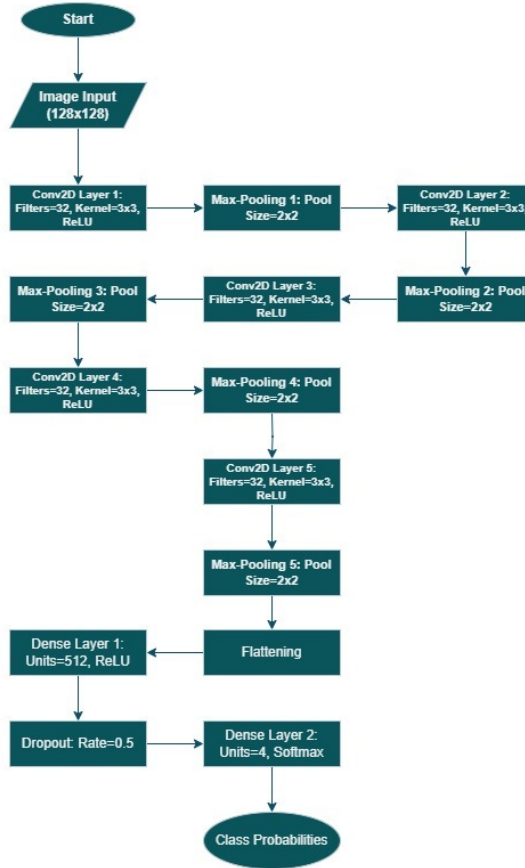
Start

Image Input (128x128)

Conv2D Layer 1: Filters=32, Kernel=3x3, ReLU

Max-Pooling 1: Pool Size=2x2

Conv2D Layer 2: Filters=32, Kernel=3x3, ReLU

Max-Pooling 2: Pool Size=2x2

Conv2D Layer 3: Filters=32, Kernel=3x3, ReLU

Max-Pooling 3: Pool Size=2x2

Conv2D Layer 4: Filters=32, Kernel=3x3, ReLU

Max-Pooling 4: Pool Size=2x2

Conv2D Layer 5: Filters=32, Kernel=3x3, ReLU

Max-Pooling 5: Pool Size=2x2

Flattening

Dense Layer 1: Units=512, ReLU

Dropout: Rate=0.5

Dense Layer 2: Units=4, Softmax

Class Probabilities